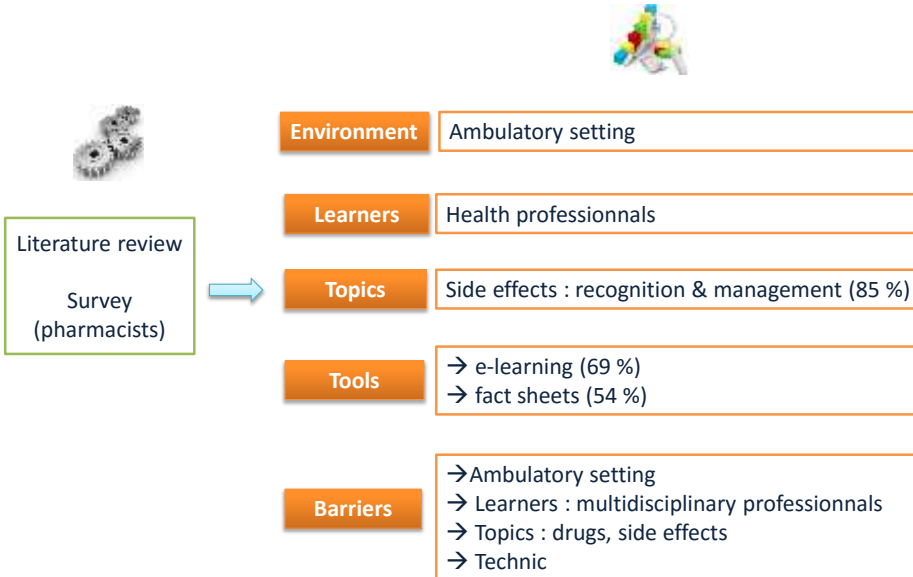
Literature review

Survey (pharmacists)

Environment

Ambulatory setting

Learners

Health professionnals

Topics

Side effects : recognition & management (85 %)

Tools

→ e-learning (69 %)
→ fact sheets (54 %)

Barriers

→Ambulatory setting
→ Learners : multidisciplinary professionnals
→ Topics : drugs, side effects
→ Technic